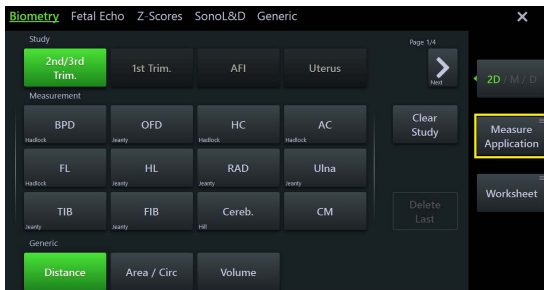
Biometry Fetal Echo Z-Scores SonoL&D Generic

Study

2nd/3rd Trim.

1st Trim.

AFI

Uterus

Page 1/4

Next

2D / M / D

Measurement

BPD
Hadlock

OFD
Jeanty

HC
Hadlock

AC
Hadlock

Clear Study

Measure Application

FL
Hadlock

HL
Jeanty

RAD
Jeanty

Ulna
Jeanty

Worksheet

TIB
Jeanty

FIB
Jeanty

Cereb.
Hill

CM

Delete Last

Generic

Distance

Area / Circ

Volume